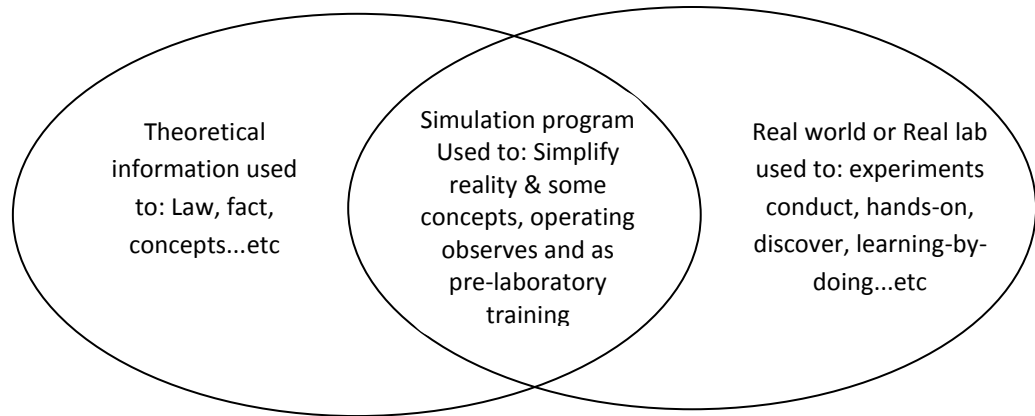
Theoretical information used to: Law, fact, concepts...etc

Simulation program Used to: Simplify reality & some concepts, operating observes and as pre-laboratory training

Real world or Real lab used to: experiments conduct, hands-on, discover, learning-by-doing...etc